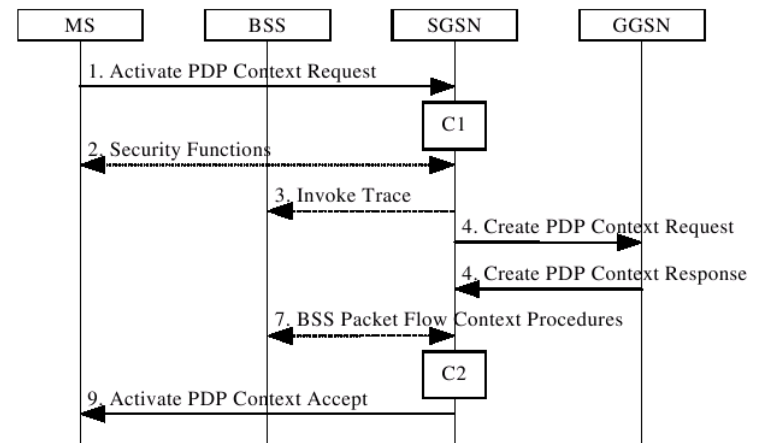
MS

BSS

SGSN

GGSN

1. Activate PDP Context Request

C1

2. Security Functions

3. Invoke Trace

4. Create PDP Context Request

4. Create PDP Context Response

7. BSS Packet Flow Context Procedures

C2

9. Activate PDP Context Accept